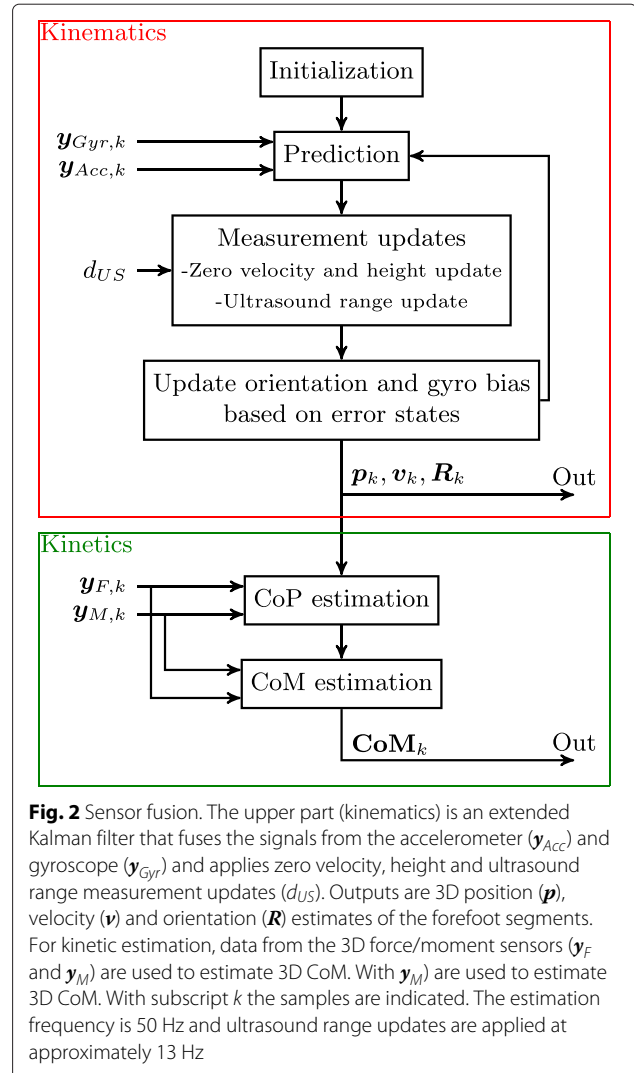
Kinematics

Initialization

$\boldsymbol{y}_{Gyr,k}$

$\boldsymbol{y}_{Acc,k}$

Prediction

Measurement updates
-Zero velocity and height update
-Ultrasound range update

$d_{US}$

Update orientation and gyro bias based on error states

$\boldsymbol{p}_k, \boldsymbol{v}_k, \boldsymbol{R}_k$

Out

Kinetics

$\boldsymbol{y}_{F,k}$

$\boldsymbol{y}_{M,k}$

CoP estimation

CoM estimation

$\mathbf{CoM}_k$

Out

**Fig. 2** Sensor fusion. The upper part (kinematics) is an extended Kalman filter that fuses the signals from the accelerometer ($\boldsymbol{y}_{Acc}$) and gyroscope ($\boldsymbol{y}_{Gyr}$) and applies zero velocity, height and ultrasound range measurement updates ($d_{US}$). Outputs are 3D position ($\boldsymbol{p}$), velocity ($\boldsymbol{v}$) and orientation ($\boldsymbol{R}$) estimates of the forefoot segments. For kinetic estimation, data from the 3D force/moment sensors ($\boldsymbol{y}_F$ and $\boldsymbol{y}_M$) are used to estimate 3D CoM. With $\boldsymbol{y}_M$) are used to estimate 3D CoM. With subscript $k$ the samples are indicated. The estimation frequency is 50 Hz and ultrasound range updates are applied at approximately 13 Hz